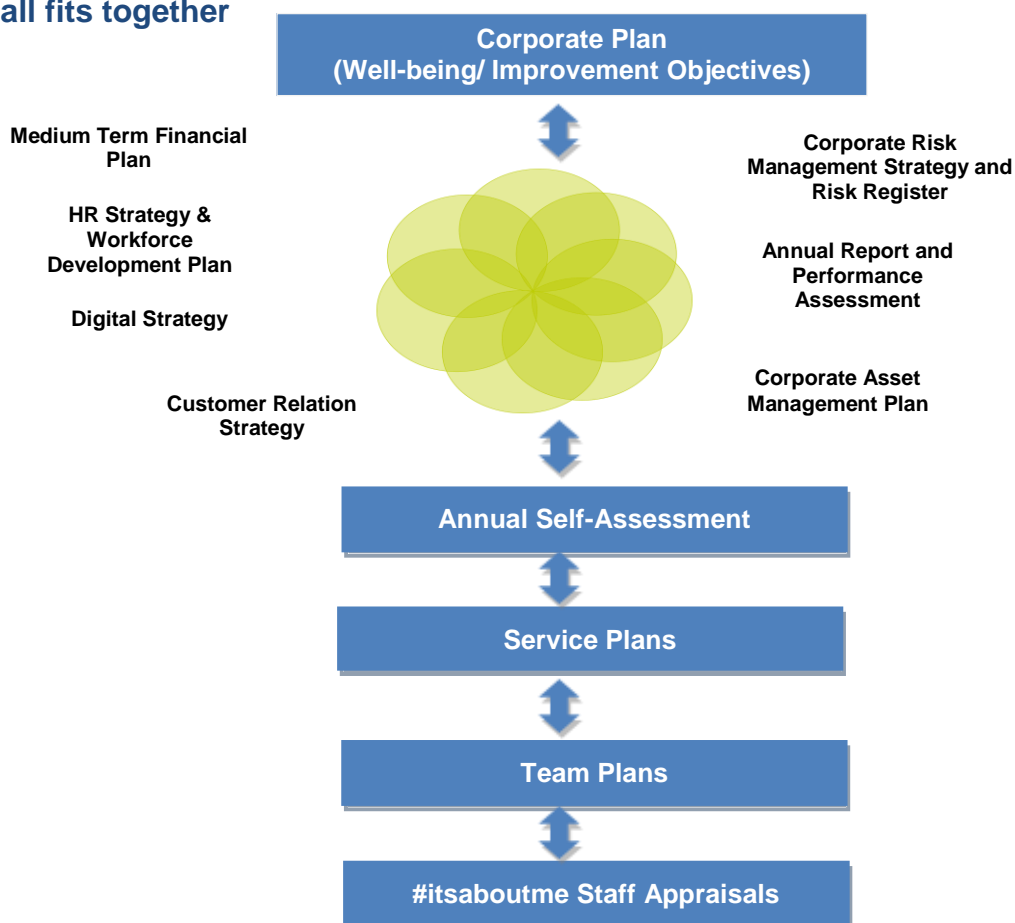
all fits together

Corporate Plan
(Well-being/ Improvement Objectives)

Medium Term Financial Plan

HR Strategy & Workforce Development Plan

Digital Strategy

Customer Relation Strategy

Corporate Risk Management Strategy and Risk Register

Annual Report and Performance Assessment

Corporate Asset Management Plan

Annual Self-Assessment

Service Plans

Team Plans

#itsaboutme Staff Appraisals